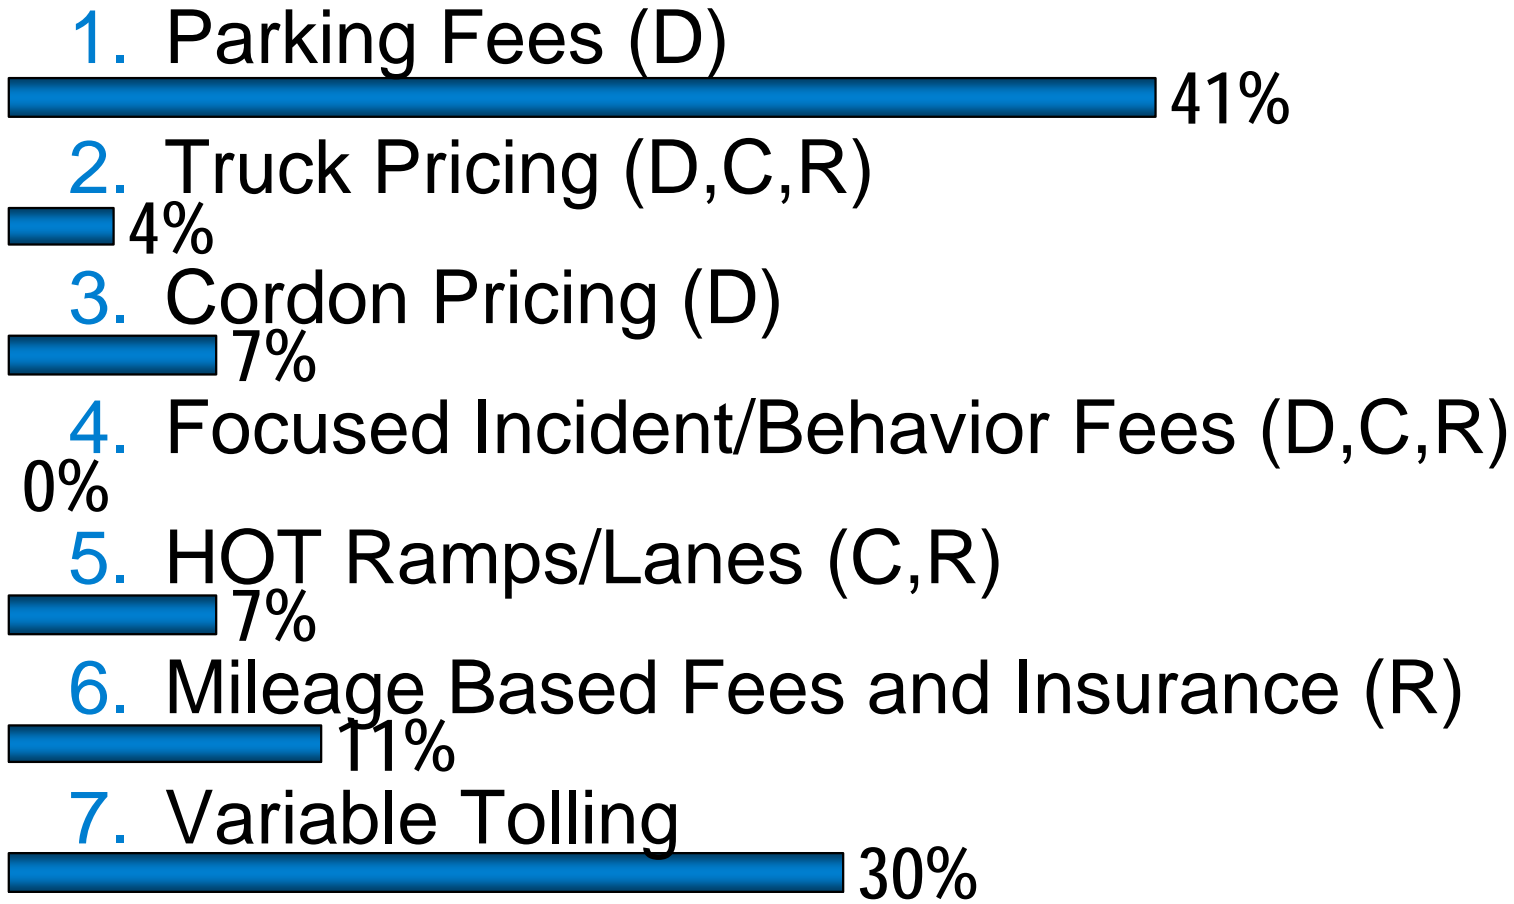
1. Parking Fees (D)
41%
2. Truck Pricing (D,C,R)
4%
3. Cordon Pricing (D)
7%
4. Focused Incident/Behavior Fees (D,C,R)
0%
5. HOT Ramps/Lanes (C,R)
7%
6. Mileage Based Fees and Insurance (R)
11%
7. Variable Tolling
30%